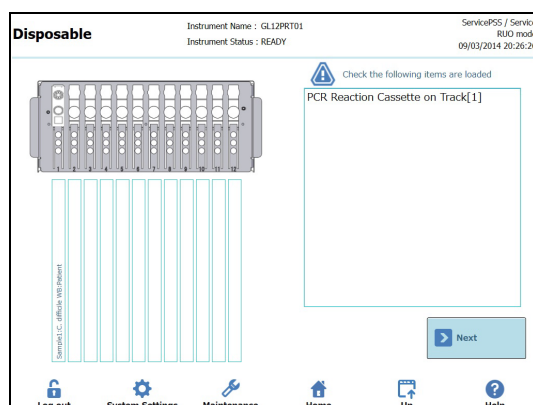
Disposable

Instrument Name : GL12PRT01
Instrument Status : READY

ServicePSS / Servic
RUO mod
09/03/2014 20:26:2

Check the following items are loaded

PCR Reaction Cassette on Track[1]

1 2 3 4 5 6 7 8 9 10 11 12

Sample1:C. difficile WB:Patient

Next

Log out
System Settings
Maintenance
Home
Up
Help